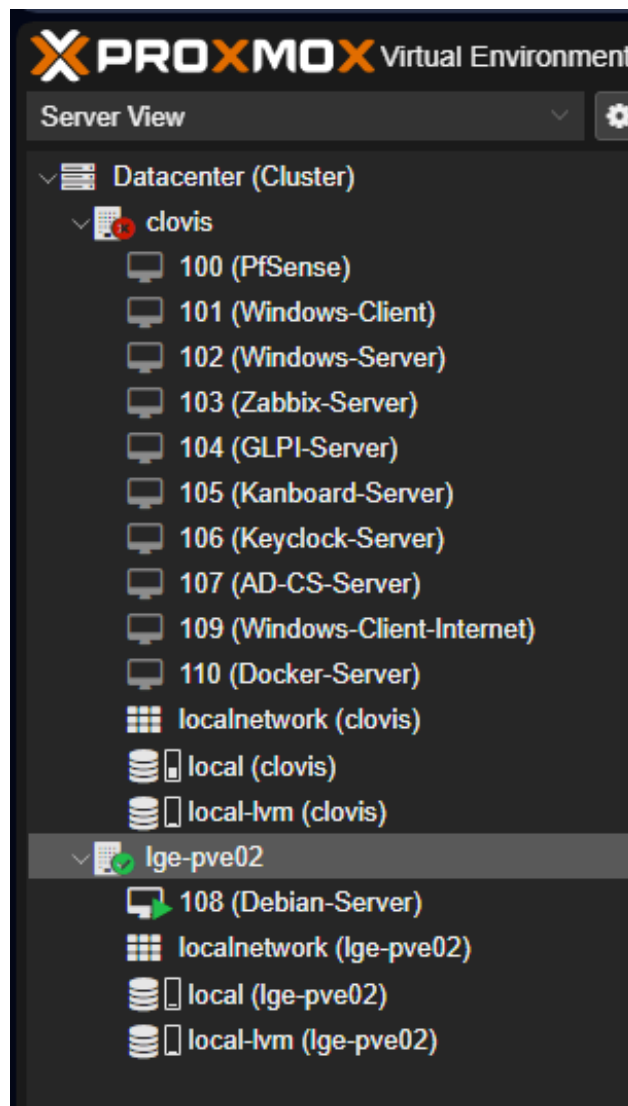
PROXMOX Virtual Environment

Server View

Datacenter (Cluster)
clovis
100 (PfSense)
101 (Windows-Client)
102 (Windows-Server)
103 (Zabbix-Server)
104 (GLPI-Server)
105 (Kanboard-Server)
106 (Keyclock-Server)
107 (AD-CS-Server)
109 (Windows-Client-Internet)
110 (Docker-Server)
localnetwork (clovis)
local (clovis)
local-lvm (clovis)
lge-pve02
108 (Debian-Server)
localnetwork (lge-pve02)
local (lge-pve02)
local-lvm (lge-pve02)